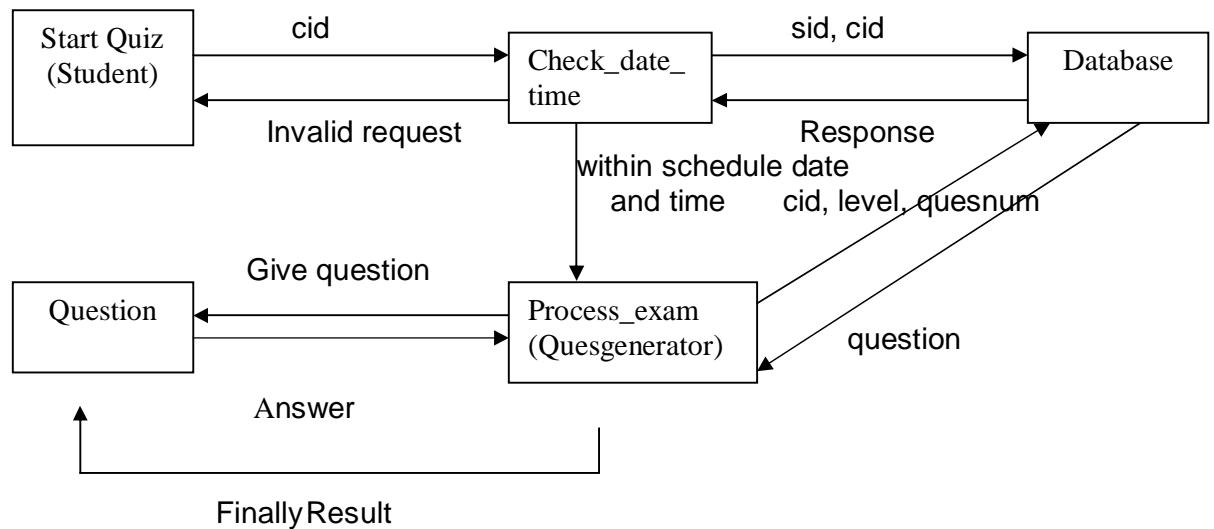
Start Quiz (Student)

cid

Check_date_ time

sid, cid

Database

Invalid request

Response

within schedule date and time

cid, level, quesnum

Give question

Question

Process_exam (Quesgenerator)

question

Answer

FinallyResult